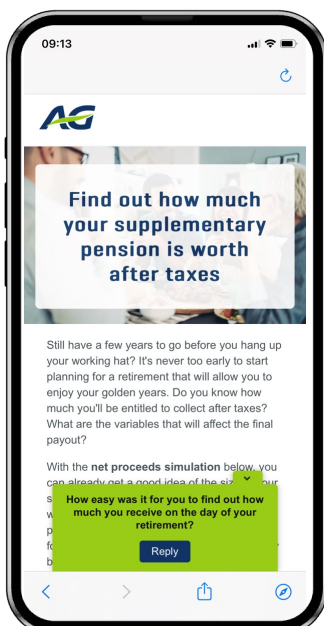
09:13

AG

Find out how much your supplementary pension is worth after taxes

Still have a few years to go before you hang up your working hat? It's never too early to start planning for a retirement that will allow you to enjoy your golden years. Do you know how much you'll be entitled to collect after taxes? What are the variables that will affect the final payout?

With the **net proceeds simulation** below, you can already get a good idea of the si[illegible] s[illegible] w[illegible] p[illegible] fo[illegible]

How easy was it for you to find out how much you receive on the day of your retirement?

Reply